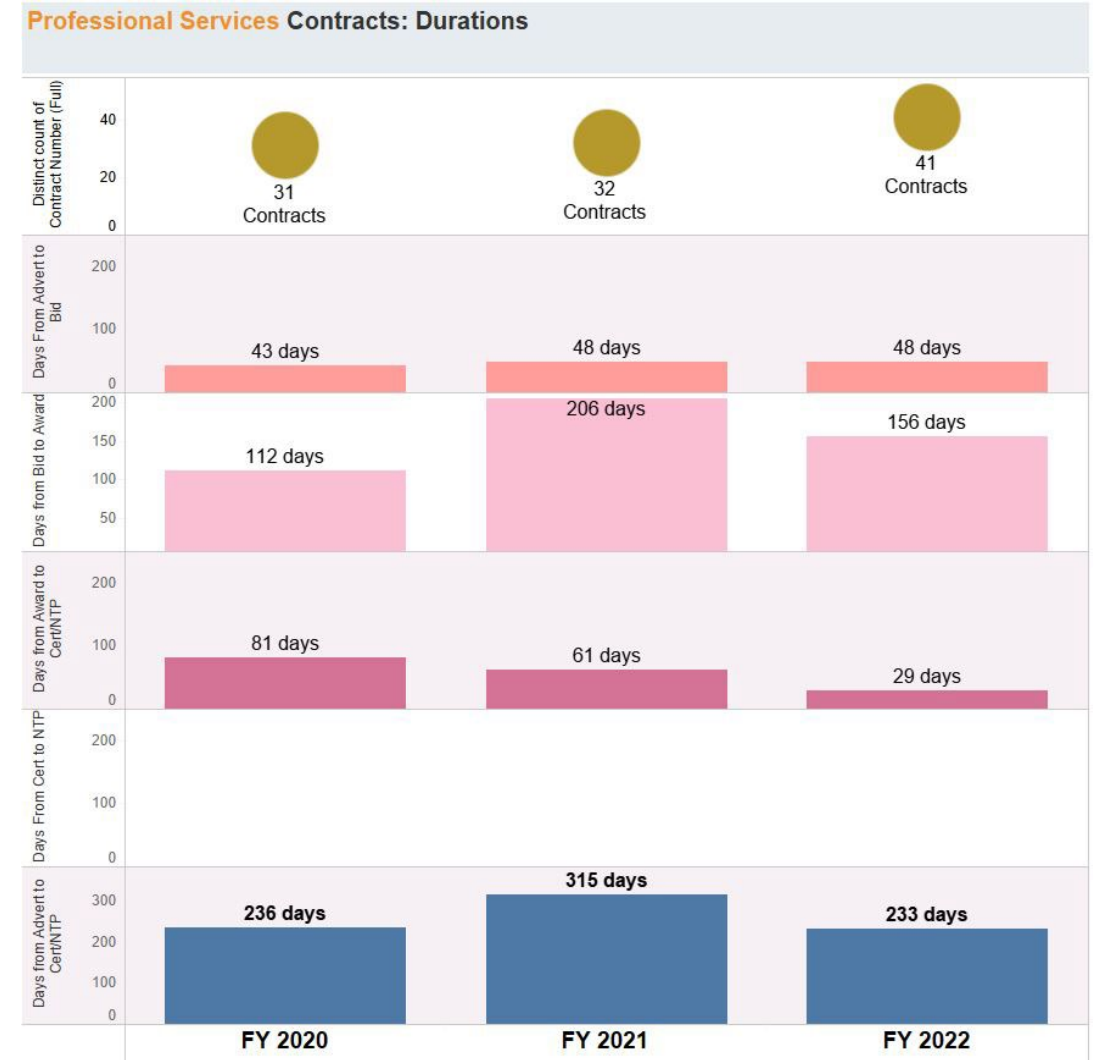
Professional Services Contracts: Durations

Distinct count of Contract Number (Full)
40
20
0
31 Contracts
32 Contracts
41 Contracts

Days From Advert to Bid
200
100
0
43 days
48 days
48 days

Days from Bid to Award
200
150
100
50
112 days
206 days
156 days

Days from Award to Cert/NTP
200
100
0
81 days
61 days
29 days

Days From Cert to NTP
200
100
0

Days from Advert to Cert/NTP
300
200
100
0
236 days
315 days
233 days

FY 2020
FY 2021
FY 2022